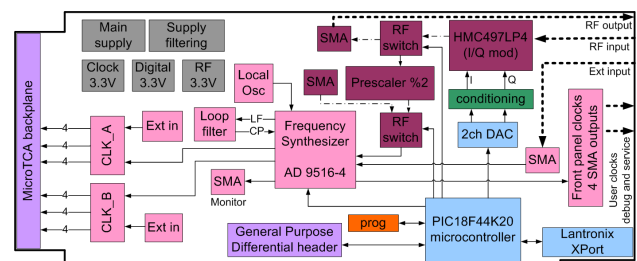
MicroTCA backplane

Main supply

Supply filtering

Clock 3.3V

Digital 3.3V

RF 3.3V

Local Osc

SMA

RF switch

HMC497LP4 (I/Q mod)

RF output

RF input

Ext input

SMA

Prescaler %2

I

Q

conditioning

4

4

4

CLK_A

Ext in

Loop filter

LF

CP

Frequency Synthesizer

AD 9516-4

RF switch

2ch DAC

SMA

Front panel clocks 4 SMA outputs

User clocks debug and service

4

4

4

CLK_B

Ext in

SMA

Monitor

General Purpose Differential header

prog

PIC18F44K20 microcontroller

Lantronix XPort